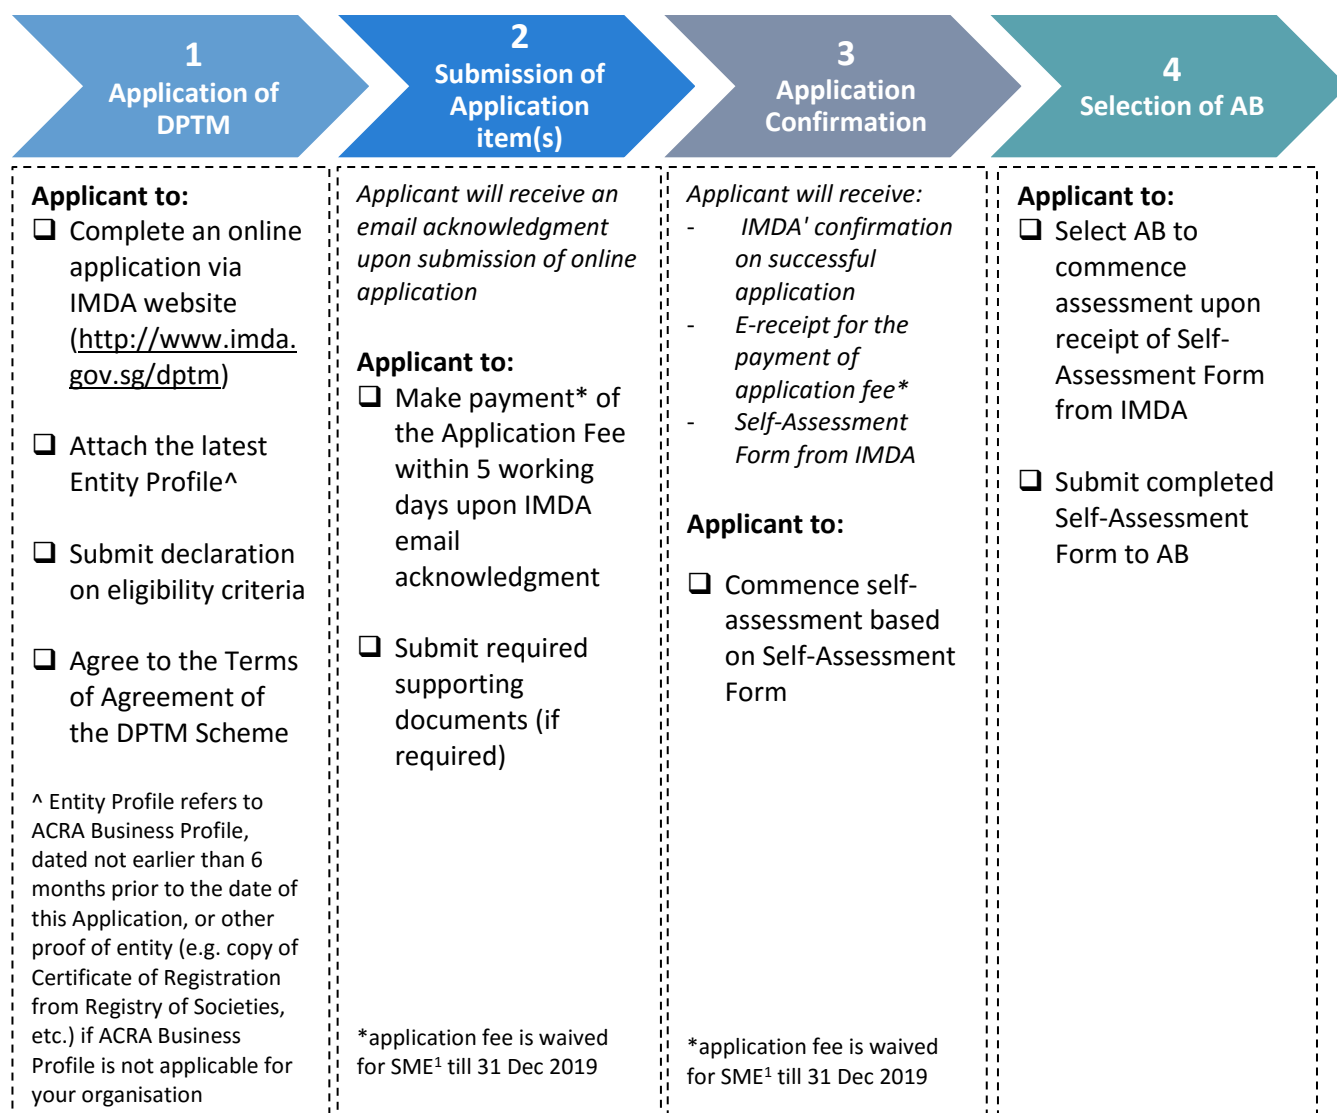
1
Application of DPTM

2
Submission of Application item(s)

3
Application Confirmation

4
Selection of AB

Applicant to:
❑ Complete an online application via IMDA website (http://www.imda.gov.sg/dptm)

❑ Attach the latest Entity Profile^

❑ Submit declaration on eligibility criteria

❑ Agree to the Terms of Agreement of the DPTM Scheme

^ Entity Profile refers to ACRA Business Profile, dated not earlier than 6 months prior to the date of this Application, or other proof of entity (e.g. copy of Certificate of Registration from Registry of Societies, etc.) if ACRA Business Profile is not applicable for your organisation

Applicant will receive an email acknowledgment upon submission of online application

Applicant to:
❑ Make payment* of the Application Fee within 5 working days upon IMDA email acknowledgment

❑ Submit required supporting documents (if required)

*application fee is waived for SME$^1$ till 31 Dec 2019

Applicant will receive:
- IMDA' confirmation on successful application
- E-receipt for the payment of application fee*
- Self-Assessment Form from IMDA

Applicant to:

❑ Commence self-assessment based on Self-Assessment Form

*application fee is waived for SME$^1$ till 31 Dec 2019

Applicant to:
❑ Select AB to commence assessment upon receipt of Self-Assessment Form from IMDA

❑ Submit completed Self-Assessment Form to AB